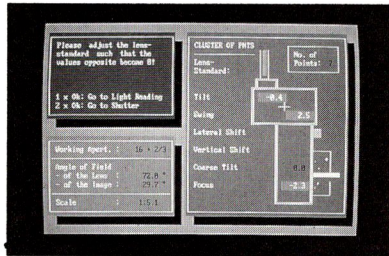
Please adjust the lens-standard such that the values opposite become 0!

1 x Ok: Go to Light Reading
2 x Ok: Go to Shutter

Working Apert. : 16 + 2/3

Angle of Field
- of the Lens : 72.8 °
- of the Image : 29.7 °

Scale : 1:5.1

CLUSTER OF PNTS

No. of Points: 7

Lens-Standard:

Tilt -0.4

Swing 2.5

Lateral Shift

Vertical Shift

Coarse Tilt 0.0

Focus -2.3